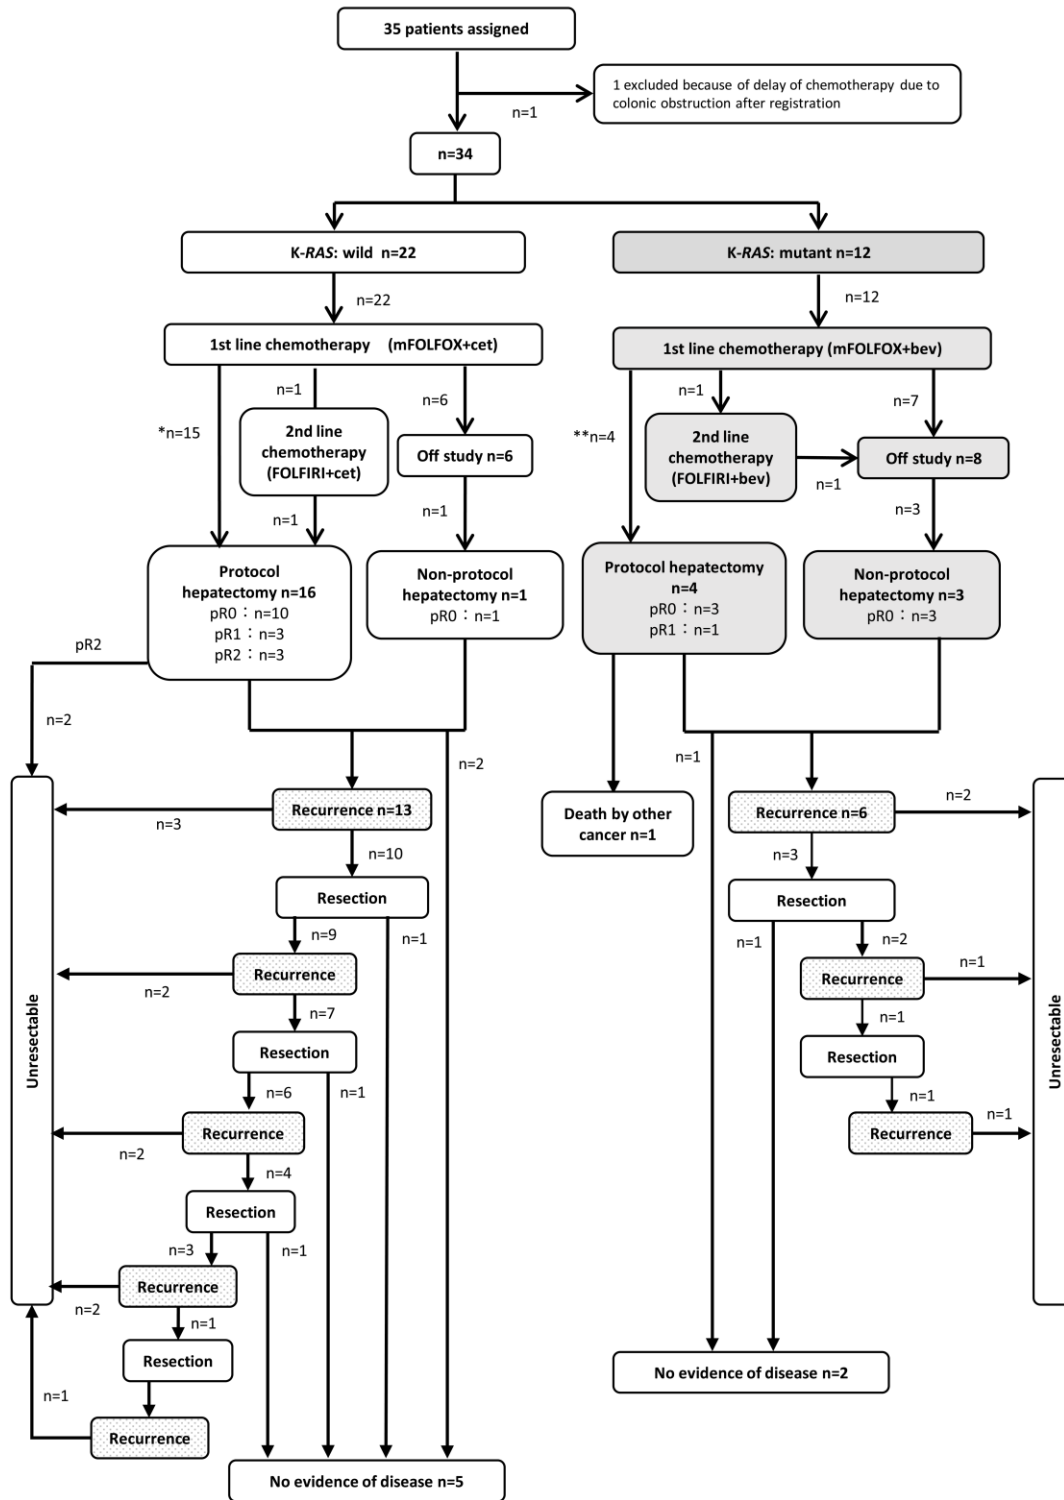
35 patients assigned

n=1

1 excluded because of delay of chemotherapy due to colonic obstruction after registration

n=34

K-RAS: wild n=22

K-RAS: mutant n=12

n=22

n=12

1st line chemotherapy (mFOLFOX+cet)

1st line chemotherapy (mFOLFOX+bev)

*n=15

n=1

2nd line chemotherapy (FOLFIRI+cet)

n=6

Off study n=6

n=1

n=1

**n=4

n=1

2nd line chemotherapy (FOLFIRI+bev)

n=1

n=7

Off study n=8

n=3

Protocol hepatectomy n=16
pR0：n=10
pR1：n=3
pR2：n=3

Non-protocol hepatectomy n=1
pR0：n=1

Protocol hepatectomy n=4
pR0：n=3
pR1：n=1

Non-protocol hepatectomy n=3
pR0：n=3

pR2

n=2

n=2

n=1

Unresectable

Recurrence n=13

n=3

n=10

Death by other cancer n=1

Recurrence n=6

n=2

n=3

Resection

n=1

Resection

n=9

n=1

n=2

Recurrence

n=2

Recurrence

n=1

n=7

n=1

Resection

n=1

Resection

n=6

n=1

Recurrence

n=2

n=1

Recurrence

n=1

n=4

Resection

n=3

n=1

Recurrence

n=2

n=1

Resection

n=1

Recurrence

Unresectable

No evidence of disease n=2

No evidence of disease n=5